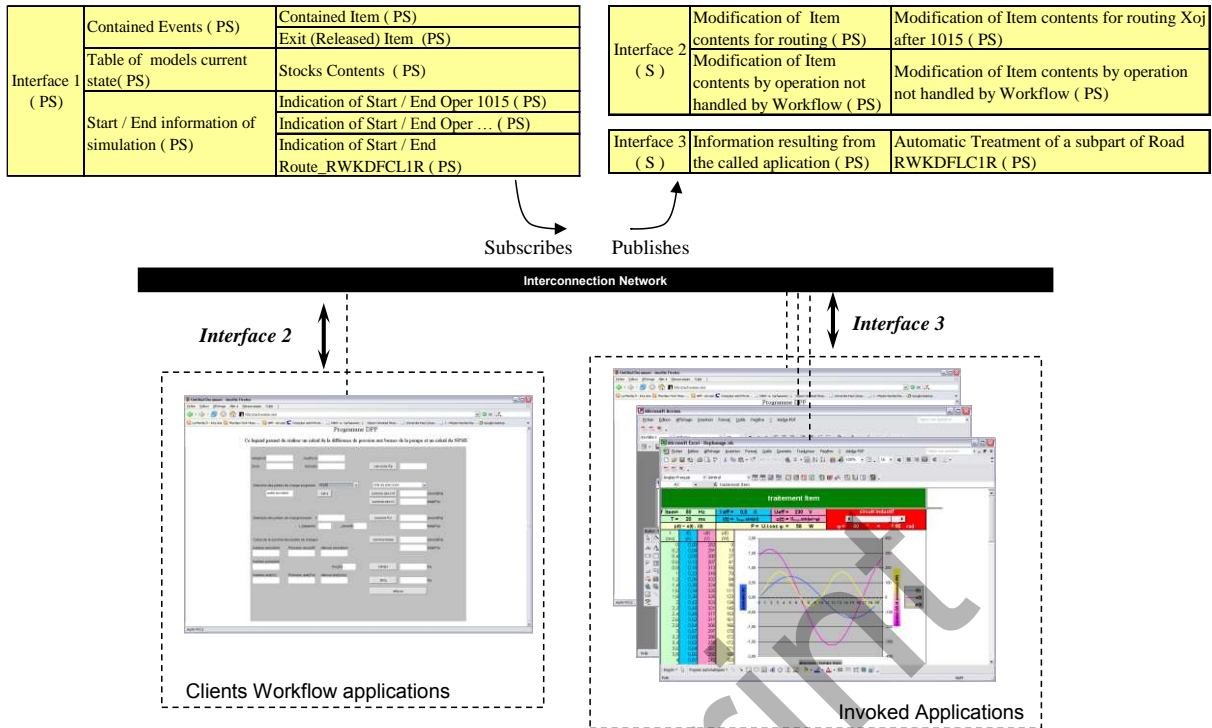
| Interface 1 ( PS) | Contained Events ( PS) | Contained Item ( PS) |
|---|---|---|
| | | Exit (Released) Item (PS) |
| | Table of models current state( PS) | Stocks Contents ( PS) |
| | Start / End information of simulation ( PS) | Indication of Start / End Oper 1015 ( PS) |
| | | Indication of Start / End Oper … ( PS) |
| | | Indication of Start / End Route_RWKDFCL1R ( PS) |

| Interface 2 ( S ) | Modification of Item contents for routing ( PS) | Modification of Item contents for routing Xoj after 1015 ( PS) |
|---|---|---|
| | Modification of Item contents by operation not handled by Workflow ( PS) | Modification of Item contents by operation not handled by Workflow ( PS) |

| Interface 3 ( S ) | Information resulting from the called aplication ( PS) | Automatic Treatment of a subpart of Road RWKDFLC1R ( PS) |
|---|---|---|

Subscribes Publishes

Interconnection Network

Interface 2

Interface 3

Programme DFP

Ce logiciel permet de réaliser un calcul de la différence de pression aux bornes de la pompe et un calcul du NPSH

Microsoft Access

Microsoft Excel - Dephasage.xls

traitement Item

Clients Workflow applications

Invoked Applications